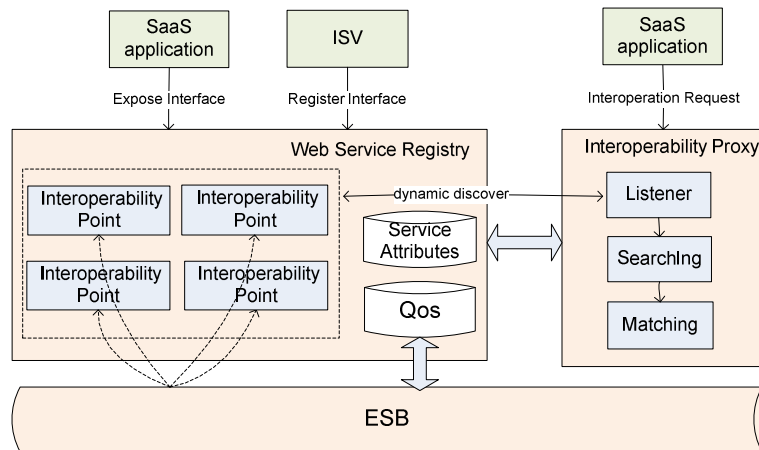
SaaS application

ISV

SaaS application

Expose Interface

Register Interface

Interoperation Request

Web Service Registry

Interoperability Proxy

Interoperability Point

Interoperability Point

Interoperability Point

Interoperability Point

dynamic discover

Service Attributes

Qos

Listener

Searching

Matching

ESB